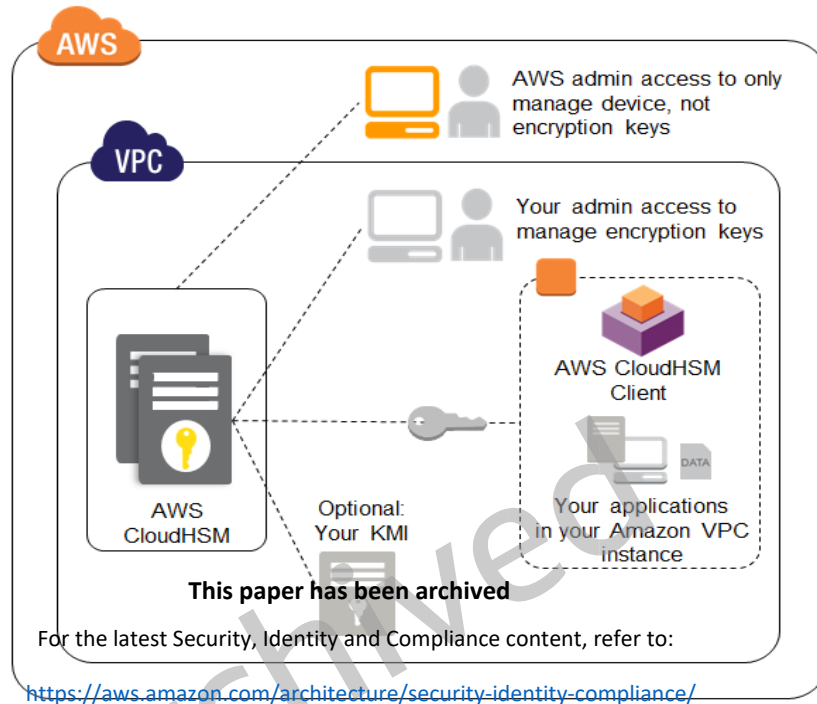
AWS

AWS admin access to only manage device, not encryption keys

VPC

Your admin access to manage encryption keys

AWS CloudHSM Client

DATA

Your applications in your Amazon VPC instance

AWS CloudHSM

Optional: Your KMI

This paper has been archived

For the latest Security, Identity and Compliance content, refer to:

https://aws.amazon.com/architecture/security-identity-compliance/

Archived